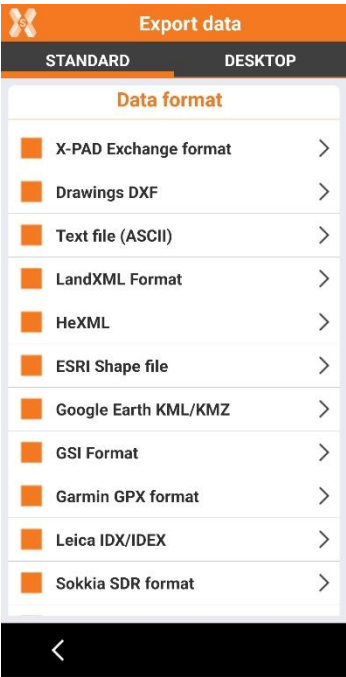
Export data

STANDARD

DESKTOP

Data format

X-PAD Exchange format

Drawings DXF

Text file (ASCII)

LandXML Format

HeXML

ESRI Shape file

Google Earth KML/KMZ

GSI Format

Garmin GPX format

Leica IDX/IDEX

Sokkia SDR format